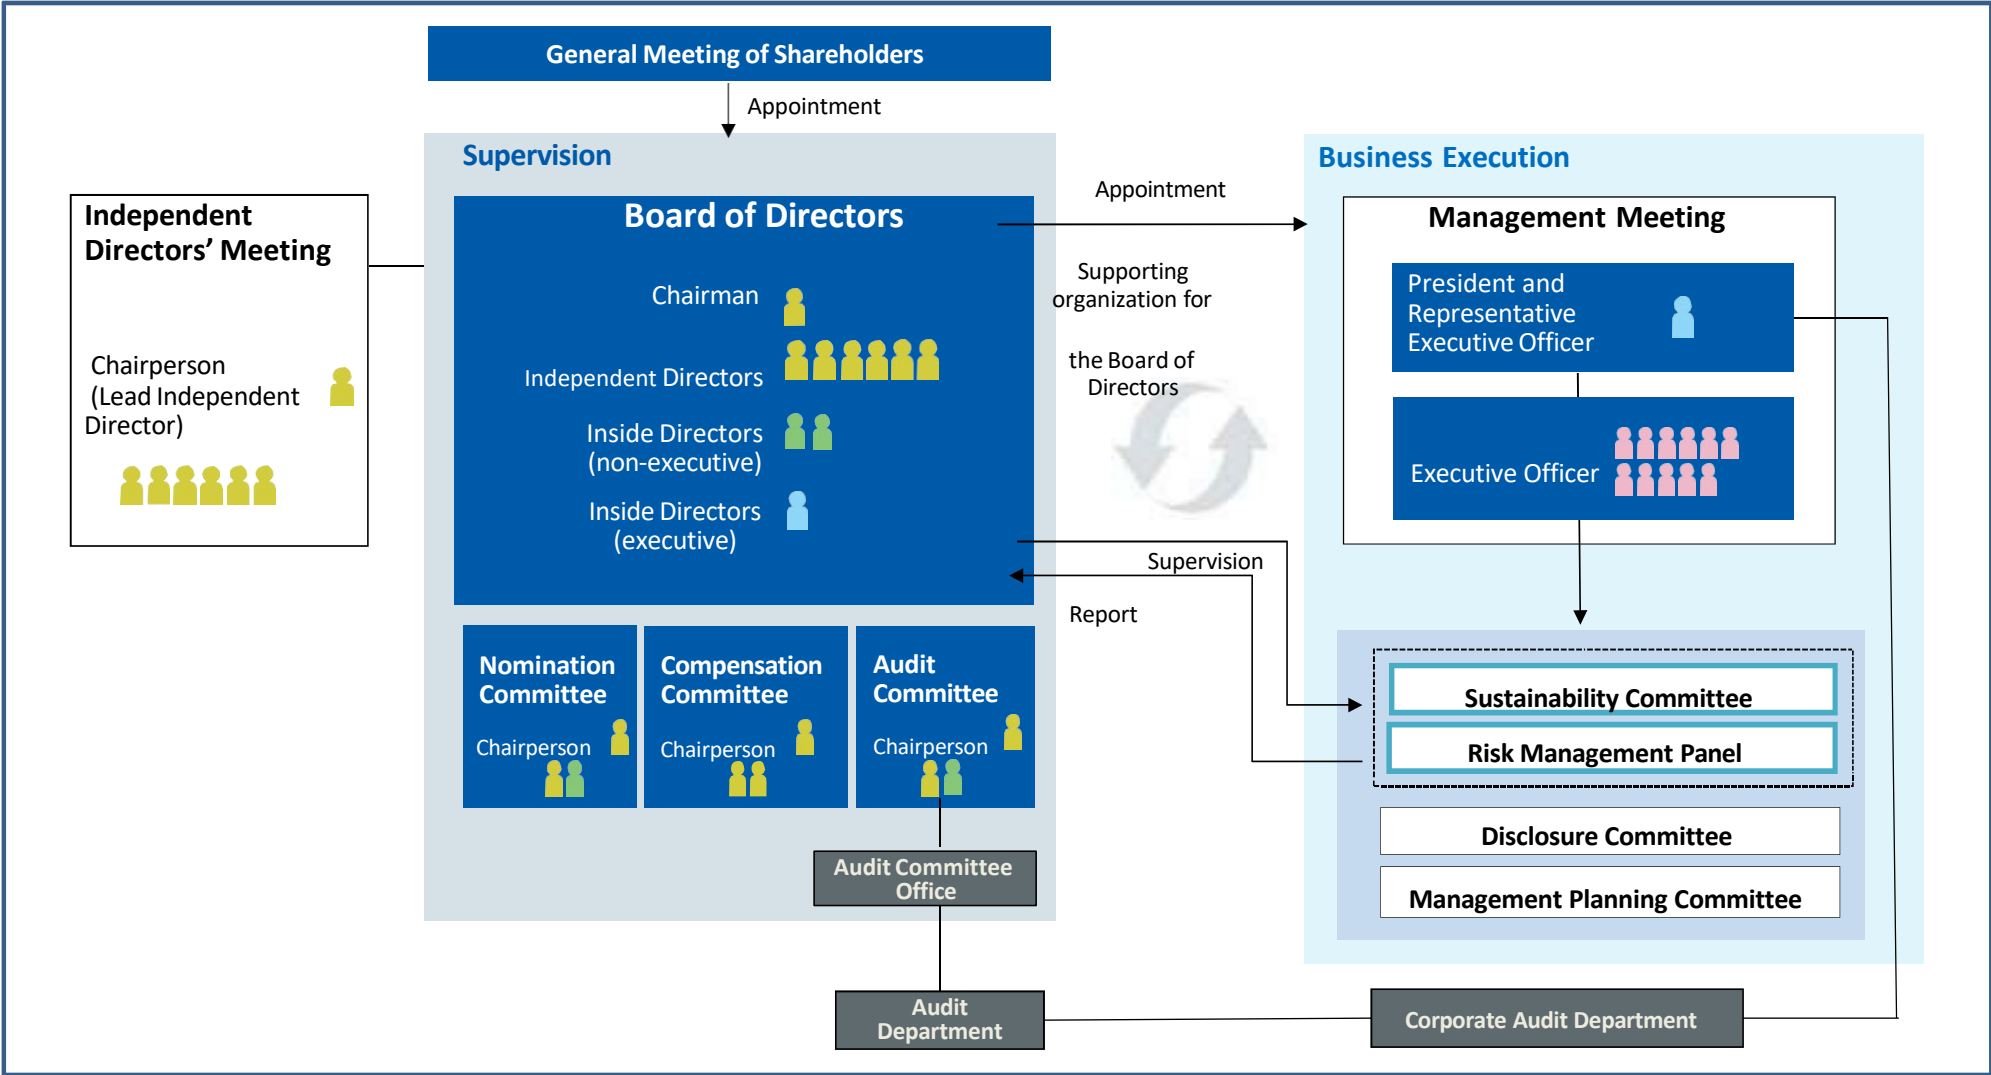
General Meeting of Shareholders

Appointment

Supervision

Independent Directors' Meeting

Chairperson (Lead Independent Director)

Board of Directors

Chairman

Independent Directors

Inside Directors (non-executive)

Inside Directors (executive)

Nomination Committee

Chairperson

Compensation Committee

Chairperson

Audit Committee

Chairperson

Audit Committee Office

Audit Department

Appointment

Supporting organization for the Board of Directors

Supervision

Report

Business Execution

Management Meeting

President and Representative Executive Officer

Executive Officer

Sustainability Committee

Risk Management Panel

Disclosure Committee

Management Planning Committee

Corporate Audit Department